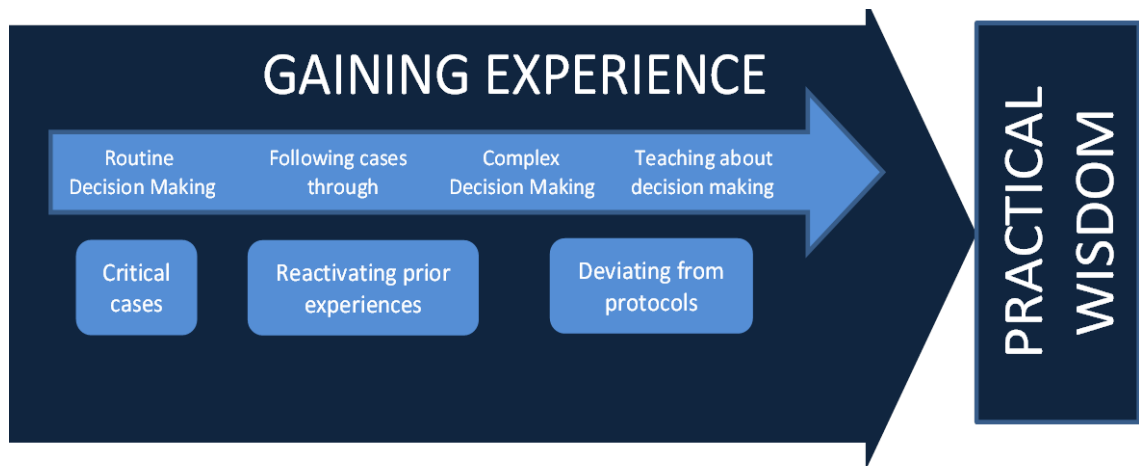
GAINING EXPERIENCE

Routine Decision Making

Following cases through

Complex Decision Making

Teaching about decision making

Critical cases

Reactivating prior experiences

Deviating from protocols

PRACTICAL WISDOM